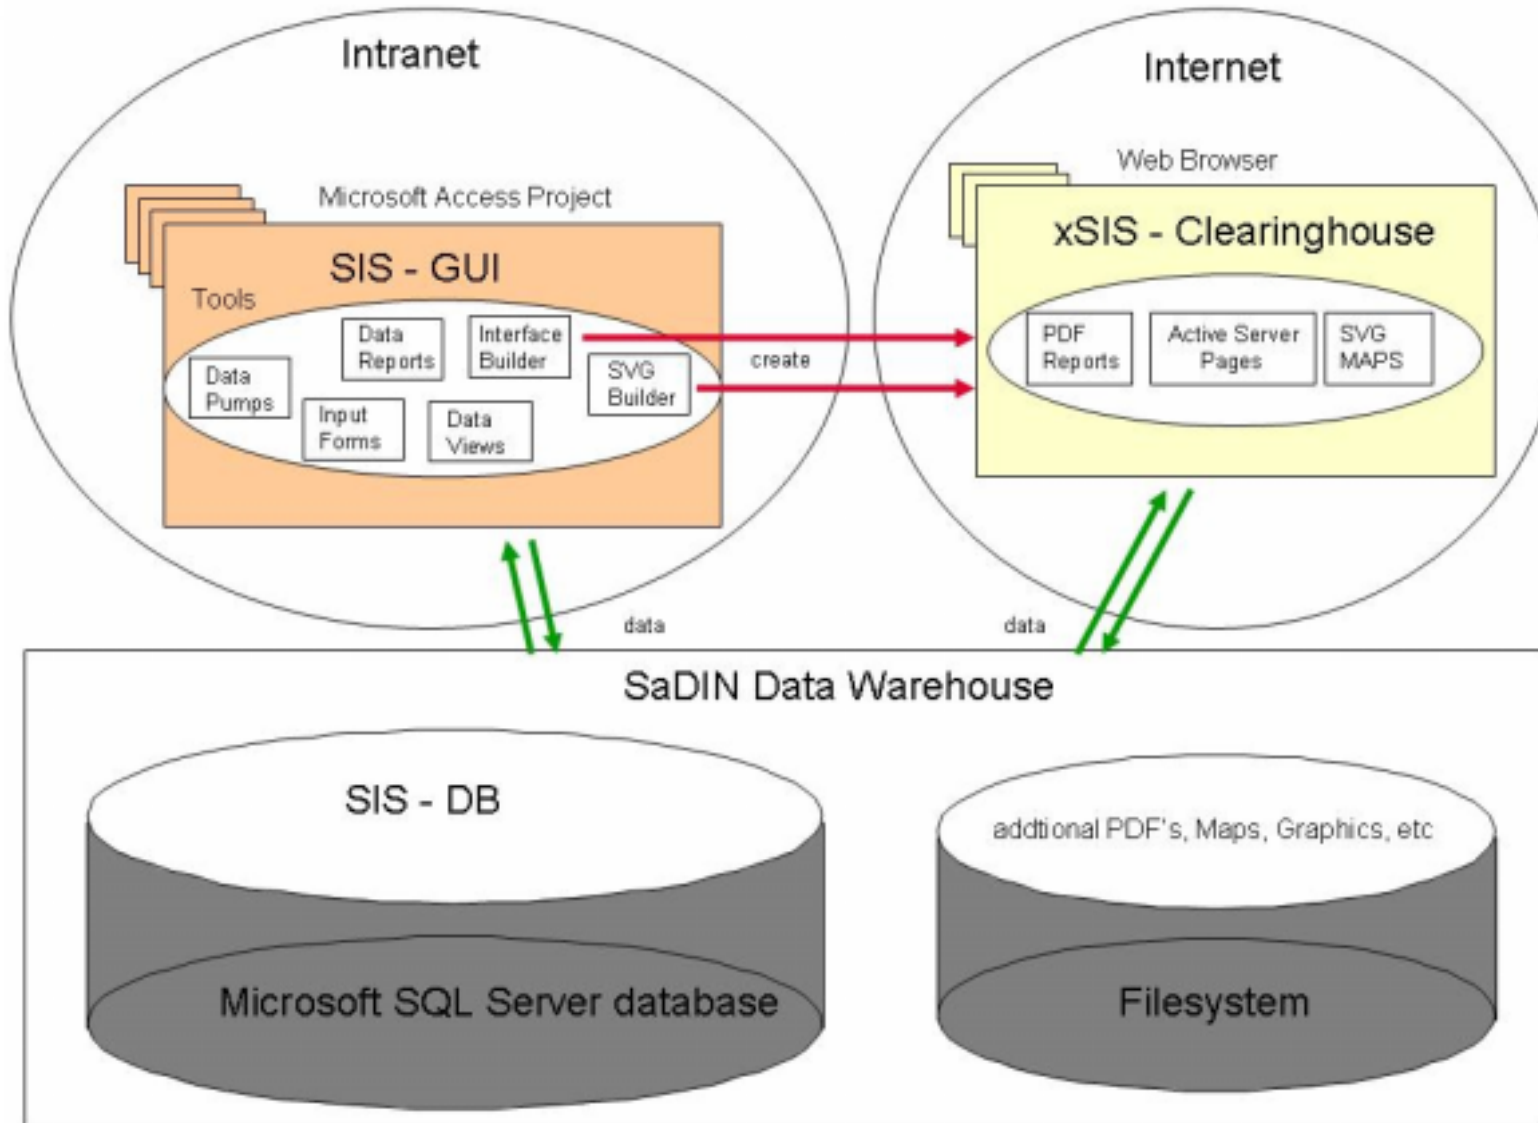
Intranet

Microsoft Access Project

SIS - GUI

Tools

Data Reports

Interface Builder

Data Pumps

Input Forms

Data Views

SVG Builder

create

Internet

Web Browser

xSIS - Clearinghouse

PDF Reports

Active Server Pages

SVG MAPS

data

data

SaDIN Data Warehouse

SIS - DB

Microsoft SQL Server database

addtional PDF's, Maps, Graphics, etc

Filesystem